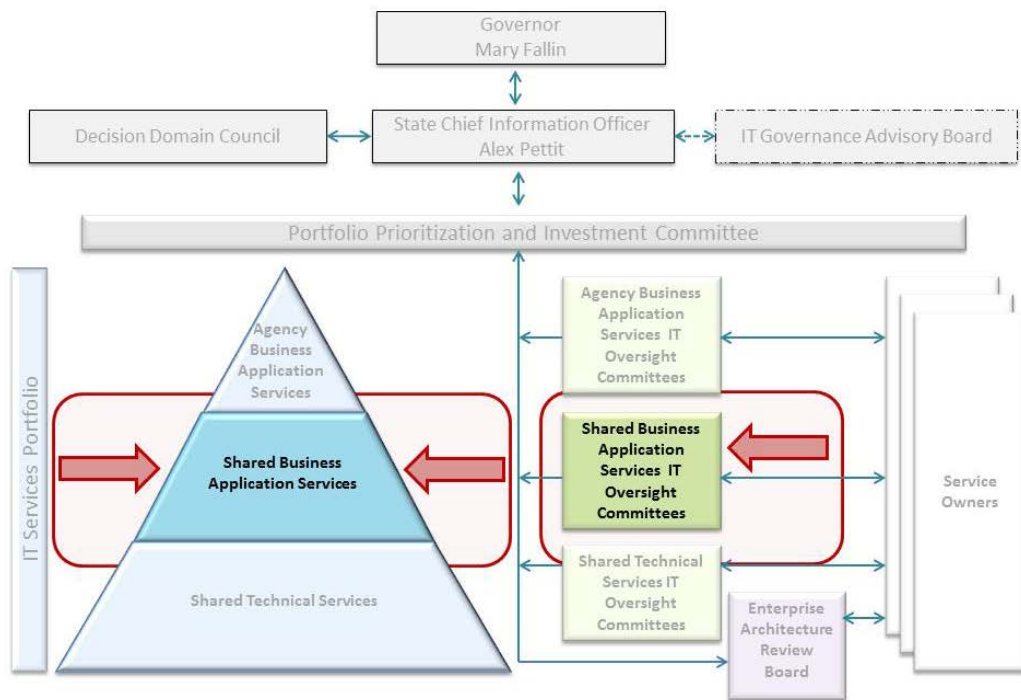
Governor
Mary Fallin

Decision Domain Council

State Chief Information Officer
Alex Pettit

IT Governance Advisory Board

Portfolio Prioritization and Investment Committee

IT Services Portfolio

Agency Business Application Services

Shared Business Application Services

Shared Technical Services

Agency Business Application Services IT Oversight Committees

Shared Business Application Services IT Oversight Committees

Shared Technical Services IT Oversight Committees

Enterprise Architecture Review Board

Service Owners